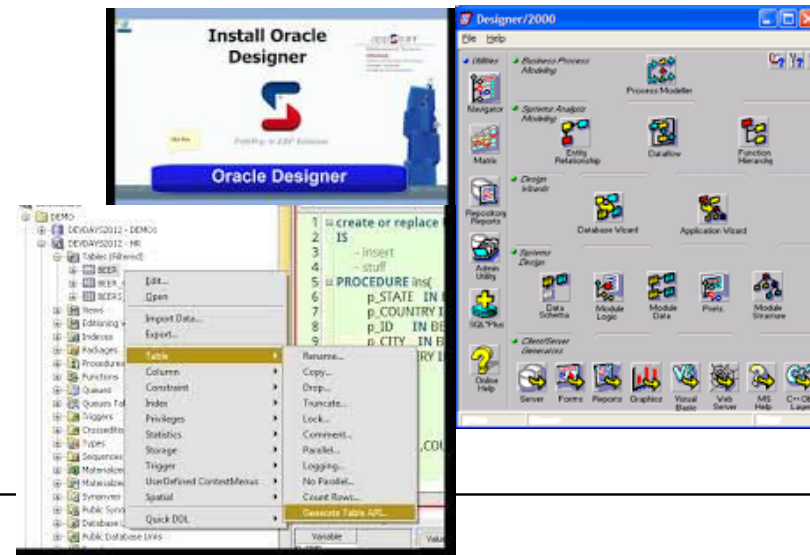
Install Oracle Designer

Oracle Designer

Designer/2000

File Help

Utilities

Navigator

Matrix

Repository Reports

Admin Utility

SQL*Plus

Online Help

Business Process Modeling

Process Modeller

Systems Analysis Modeling

Entity Relationship

Dataflow

Function Hierarchy

Design Wizards

Database Wizard

Application Wizard

Systems Design

Data Schema

Module Logic

Module Data

Prefs

Module Structure

Client/Server Generators

Server

Forms

Reports

Graphics

Visual Basic

Web Server

MS Help

C++ Obj Layer

DEMO

DEVDAYS2012 - DEMO

DEVDAYS2012 - HR

Tables (Filtered)

BEER

BEER_

BEERS

Views

Editioning

Indexes

Packages

Procedures

Functions

Queues

Queues Ta

Triggers

Crossedit

Types

Sequences

Materialize

Materialize

Synonyms

Public Syno

Database L

Public Database Links

Edit...

Open

Import Data...

Export...

Table

Column

Constraint

Index

Privileges

Statistics

Storage

Trigger

UserDefined ContextMenus

Spatial

Quick DDL

Rename...

Copy...

Drop...

Truncate...

Lock...

Comment...

Parallel...

Logging...

No Parallel...

Count Rows...

Generate Table API...

1 create or replace
2 IS
3 - insert
4 - stuff
5 PROCEDURE ins(
6 p_STATE IN
7 p_COUNTRY I
8 p_ID IN B
9 p_CITY IN
10 RY I

,COU

Variable

Valu